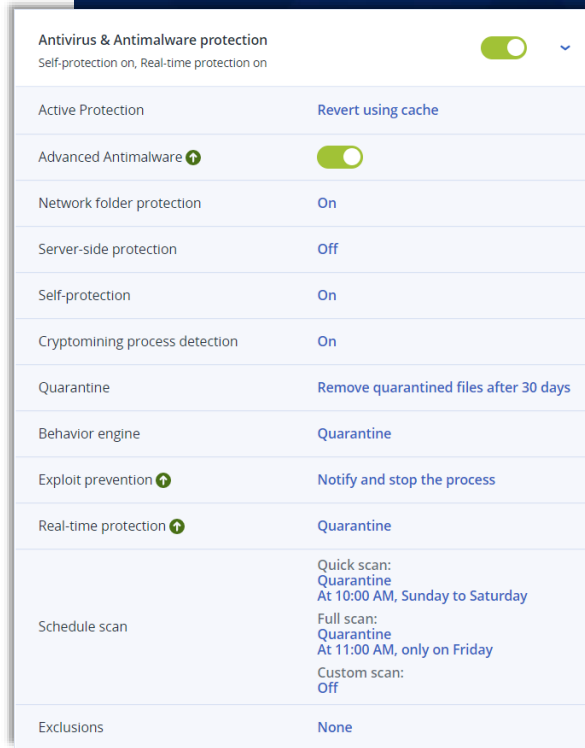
Antivirus & Antimalware protection
Self-protection on, Real-time protection on

| | |
|---|---|
| Active Protection | Revert using cache |
| Advanced Antimalware | |
| Network folder protection | On |
| Server-side protection | Off |
| Self-protection | On |
| Cryptomining process detection | On |
| Quarantine | Remove quarantined files after 30 days |
| Behavior engine | Quarantine |
| Exploit prevention | Notify and stop the process |
| Real-time protection | Quarantine |
| Schedule scan | Quick scan: Quarantine At 10:00 AM, Sunday to Saturday Full scan: Quarantine At 11:00 AM, only on Friday Custom scan: Off |
| Exclusions | None |